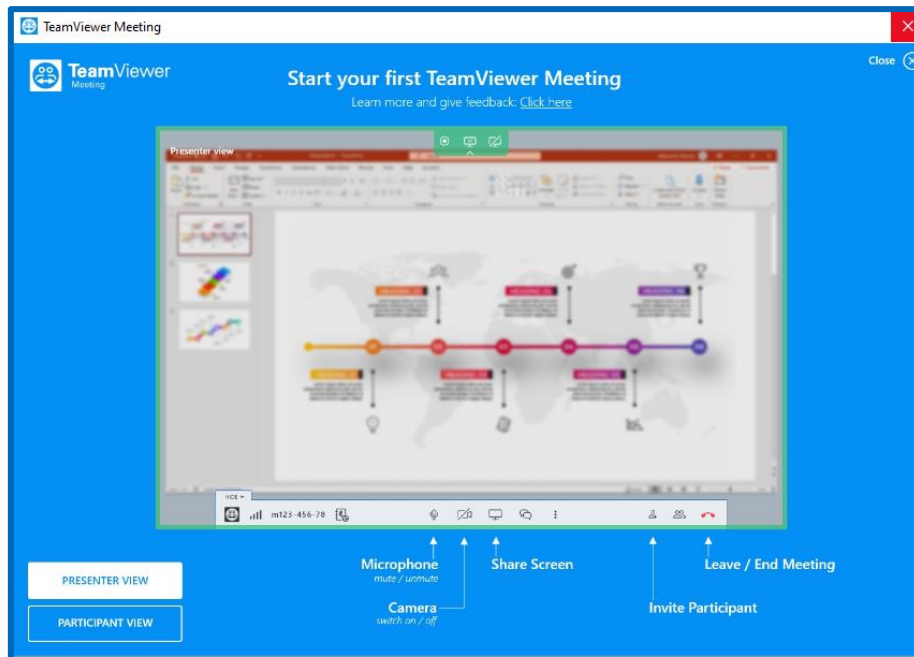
TeamViewer Meeting

TeamViewer Meeting

Close

Start your first TeamViewer Meeting

Learn more and give feedback: Click here

Presenter view

m123-456-78

Microphone
mute / unmute

Share Screen

Leave / End Meeting

Camera
switch on / off

Invite Participant

PRESENTER VIEW

PARTICIPANT VIEW